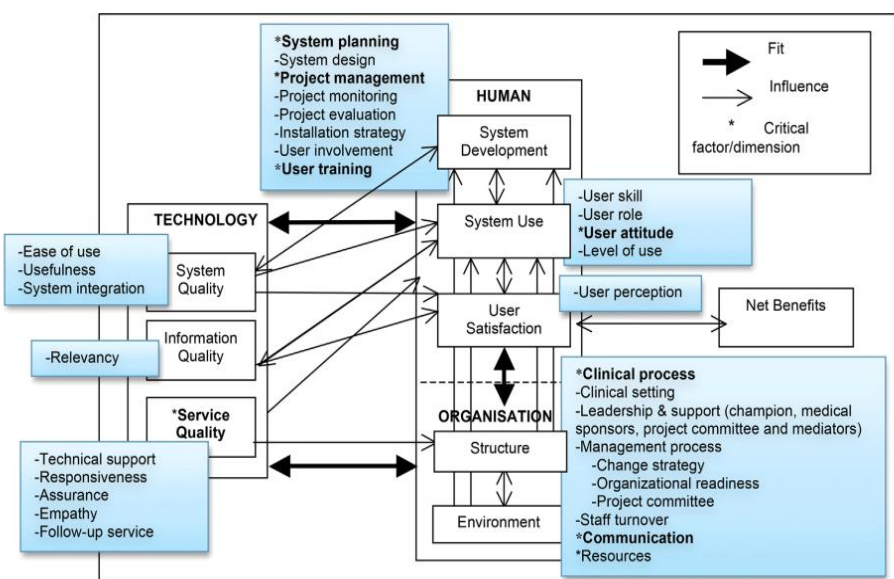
*System planning
-System design
*Project management
-Project monitoring
-Project evaluation
-Installation strategy
-User involvement
*User training

Fit
Influence
* Critical factor/dimension

HUMAN
System Development
System Use
User Satisfaction

-User skill
-User role
*User attitude
-Level of use

TECHNOLOGY

-Ease of use
-Usefulness
-System integration

System Quality

-User perception

Net Benefits

Information Quality

-Relevancy

*Service Quality

ORGANISATION
Structure
Environment

*Clinical process
-Clinical setting
-Leadership & support (champion, medical sponsors, project committee and mediators)
-Management process
-Change strategy
-Organizational readiness
-Project committee
-Staff turnover
*Communication
*Resources

-Technical support
-Responsiveness
-Assurance
-Empathy
-Follow-up service